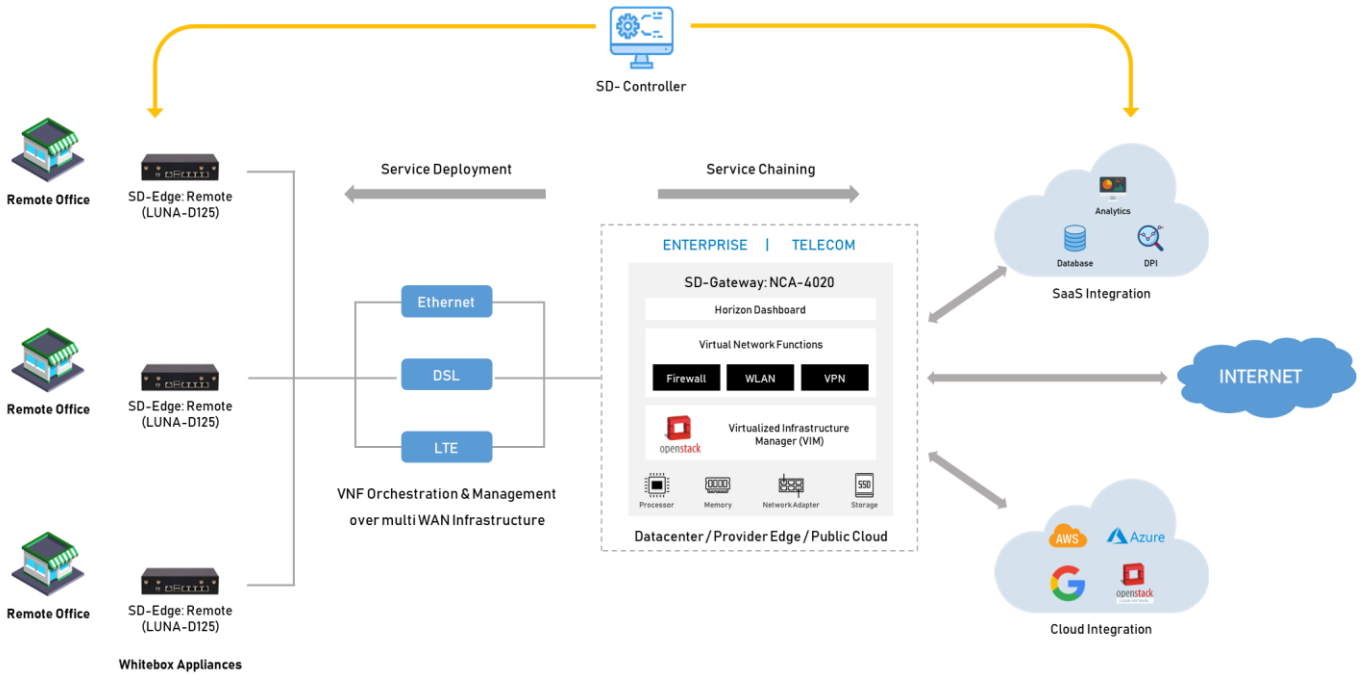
SD- Controller

Remote Office
SD-Edge: Remote (LUNA-D125)

Remote Office
SD-Edge: Remote (LUNA-D125)

Remote Office
SD-Edge: Remote (LUNA-D125)

Whitebox Appliances

Service Deployment

Service Chaining

Ethernet
DSL
LTE

VNF Orchestration & Management over multi WAN Infrastructure

ENTERPRISE | TELECOM

SD-Gateway: NCA-4020

Horizon Dashboard

Virtual Network Functions

Firewall
WLAN
VPN

openstack
Virtualized Infrastructure Manager (VIM)

Processor
Memory
Network Adapter
SSD
Storage

Datacenter / Provider Edge / Public Cloud

Analytics
Database
DPI

SaaS Integration

INTERNET

AWS
Azure
openstack

Cloud Integration